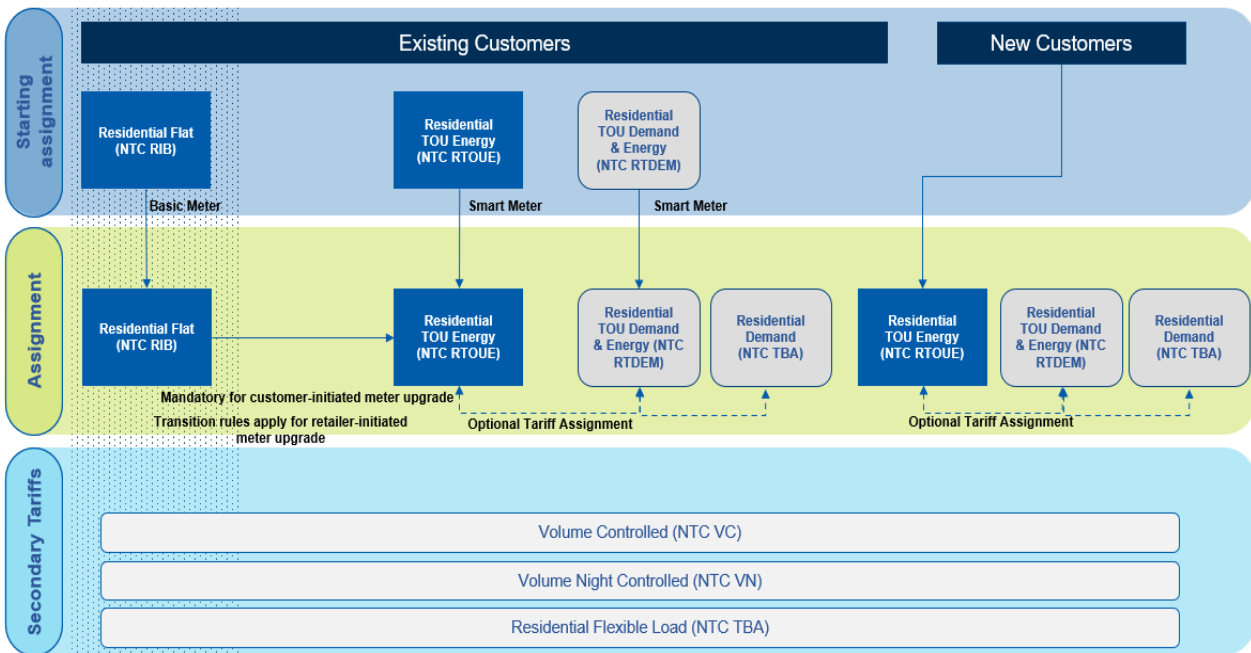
Starting assignment

Existing Customers

New Customers

Residential Flat (NTC RIB)

Residential TOU Energy (NTC RTOUE)

Residential TOU Demand & Energy (NTC RTDEM)

Basic Meter

Smart Meter

Smart Meter

Assignment

Residential Flat (NTC RIB)

Residential TOU Energy (NTC RTOUE)

Residential TOU Demand & Energy (NTC RTDEM)

Residential Demand (NTC TBA)

Residential TOU Energy (NTC RTOUE)

Residential TOU Demand & Energy (NTC RTDEM)

Residential Demand (NTC TBA)

Mandatory for customer-initiated meter upgrade

Transition rules apply for retailer-initiated meter upgrade

Optional Tariff Assignment

Optional Tariff Assignment

Secondary Tariffs

Volume Controlled (NTC VC)

Volume Night Controlled (NTC VN)

Residential Flexible Load (NTC TBA)